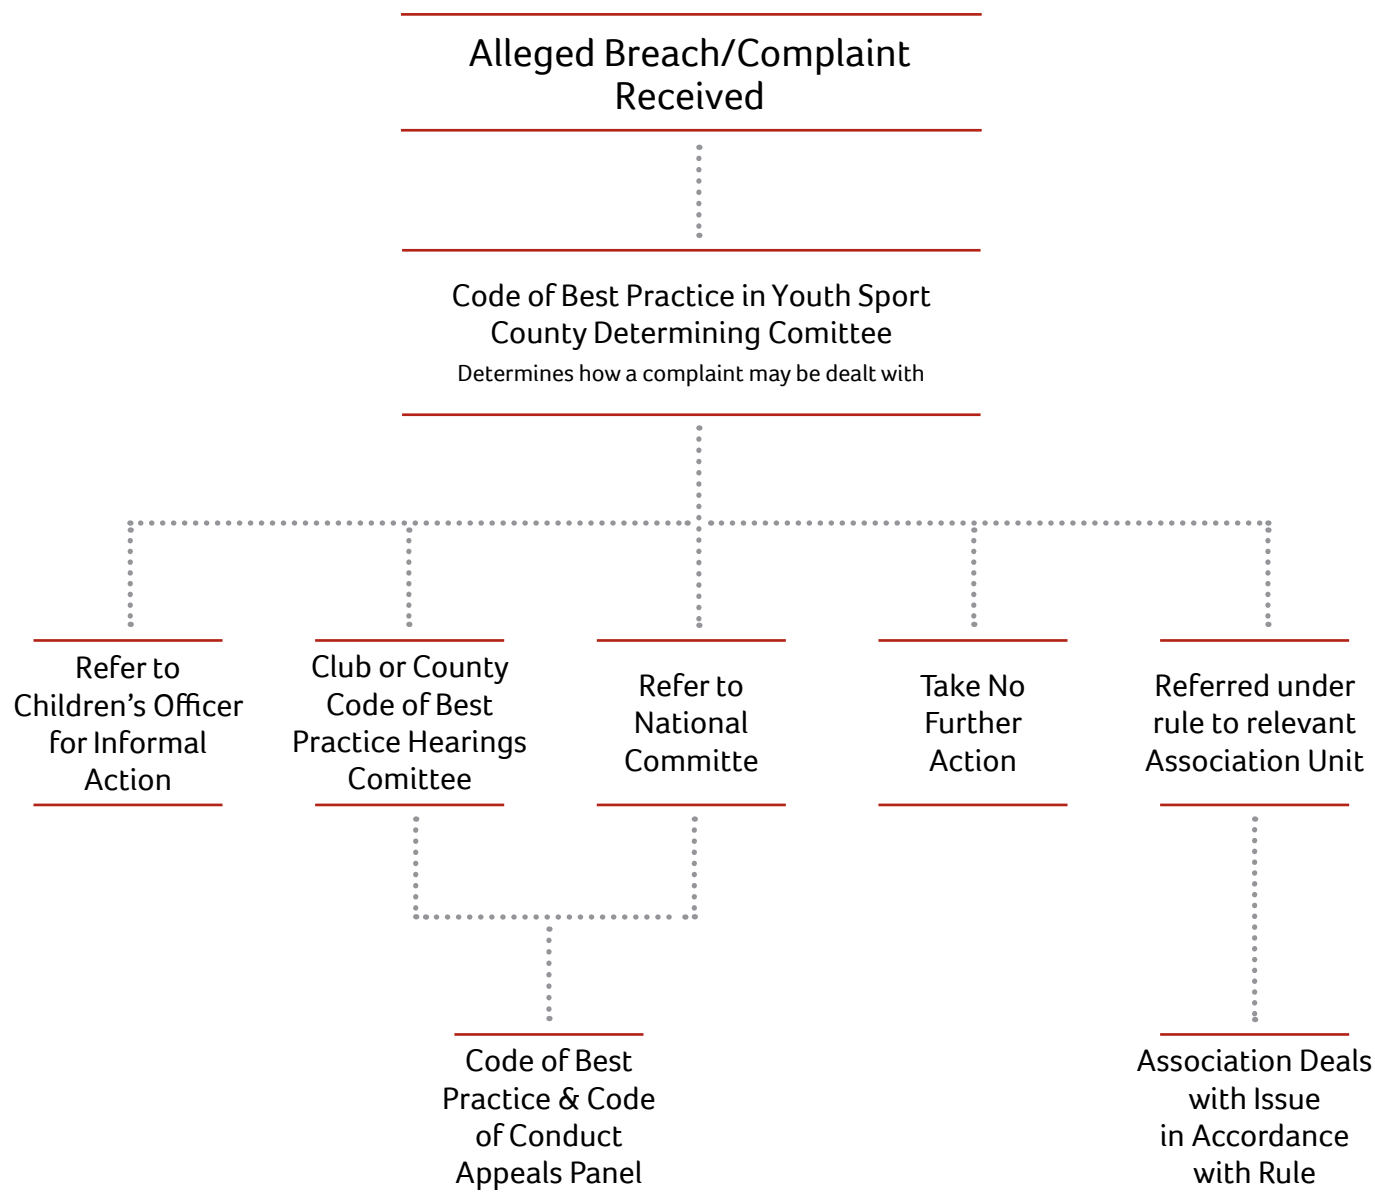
Alleged Breach/Complaint Received

Code of Best Practice in Youth Sport County Determining Comittee
Determines how a complaint may be dealt with

Refer to Children’s Officer for Informal Action

Club or County Code of Best Practice Hearings Comittee

Refer to National Committe

Take No Further Action

Referred under rule to relevant Association Unit

Code of Best Practice & Code of Conduct Appeals Panel

Association Deals with Issue in Accordance with Rule